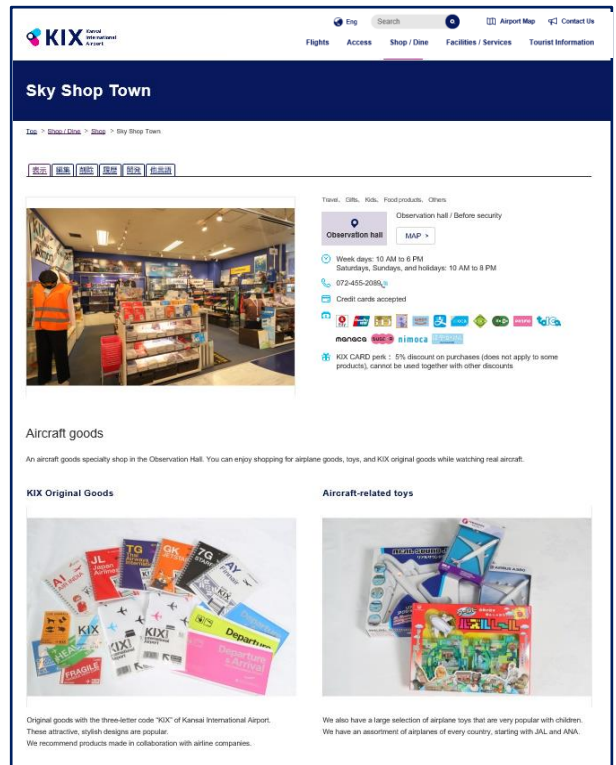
KIX Kansai International Airport

Eng Search Airport Map Contact Us

Flights Access Shop / Dine Facilities / Services Tourist Information

Sky Shop Town

Top > Shop / Dine > Shop > Sky Shop Town

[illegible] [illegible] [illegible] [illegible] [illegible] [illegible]

Travel、Gifts、Kids、Food products、Others

Observation hall

Observation hall / Before security

MAP >

Week days: 10 AM to 6 PM
Saturdays, Sundays, and holidays: 10 AM to 8 PM

072-455-2086

Credit cards accepted

manaca nimoca

KIX CARD perk： 5% discount on purchases (does not apply to some products), cannot be used together with other discounts

Aircraft goods

An aircraft goods specialty shop in the Observation Hall. You can enjoy shopping for airplane goods, toys, and KIX original goods while watching real aircraft.

KIX Original Goods

Aircraft-related toys

JL Japan Airlines TG GK 7G AY KIX FRAGILE HEAVY Departure Departure & Arrival

Original goods with the three-letter code "KIX" of Kansai International Airport.
These attractive, stylish designs are popular.
We recommend products made in collaboration with airline companies.

We also have a large selection of airplane toys that are very popular with children.
We have an assortment of airplanes of every country, starting with JAL and ANA.